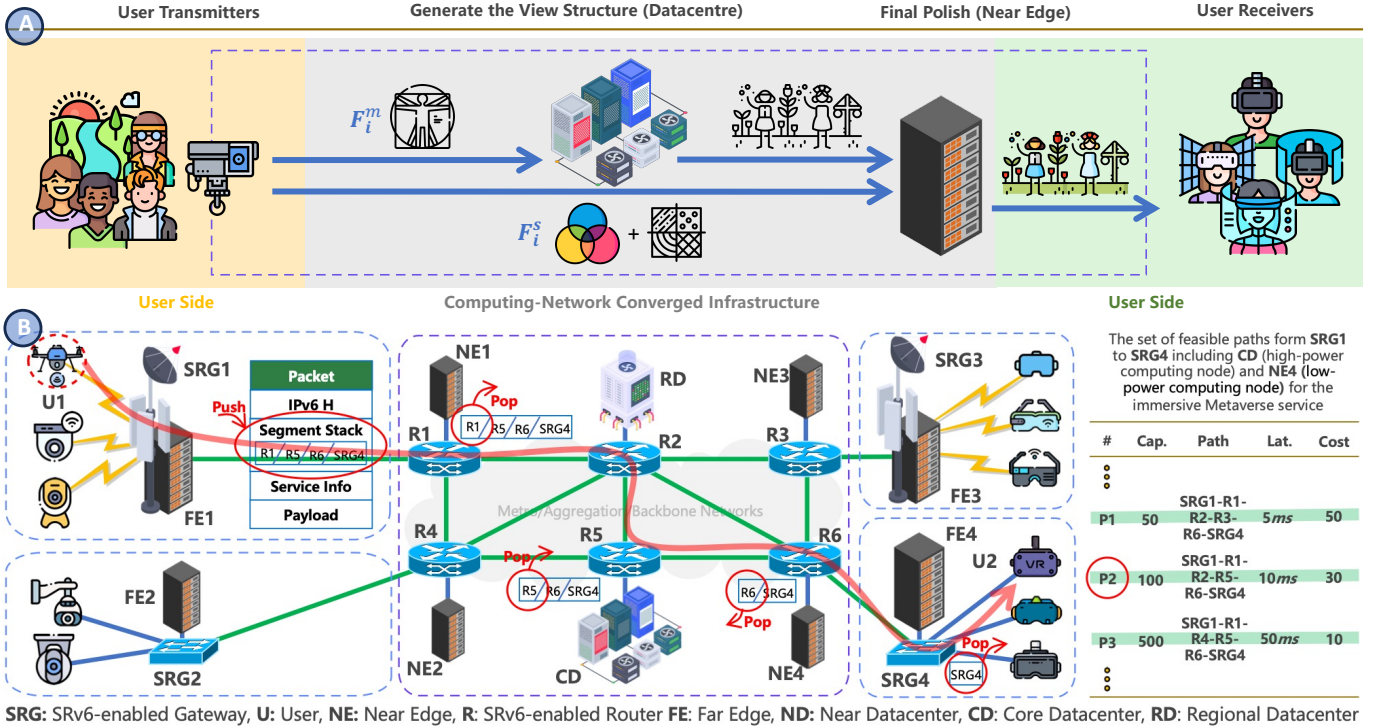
A

User Transmitters

Generate the View Structure (Datacentre)

Final Polish (Near Edge)

User Receivers

$F_i^m$

$F_i^s$

+

User Side

Computing-Network Converged Infrastructure

User Side

B

U1

SRG1

FE1

Push

| Packet |
|---|
| IPv6 H |
| Segment Stack |
| R1 / R5 / R6 / SRG4 |
| Service Info |
| Payload |

NE1

Pop

R1 / R5 / R6 / SRG4

RD

NE3

R1

R2

R3

Metro/Aggregation/Backbone Networks

R4

R5

R6

Pop

R5 / R6 / SRG4

R6 / SRG4

Pop

FE2

SRG2

NE2

CD

NE4

SRG3

FE3

FE4

U2

VR

Pop

SRG4

SRG4

The set of feasible paths form SRG1 to SRG4 including CD (high-power computing node) and NE4 (low-power computing node) for the immersive Metaverse service

| # | Cap. | Path | Lat. | Cost |
|---|---|---|---|---|
| ⋮ | | | | |
| P1 | 50 | SRG1-R1-R2-R3-R6-SRG4 | 5$ms$ | 50 |
| P2 | 100 | SRG1-R1-R2-R5-R6-SRG4 | 10$ms$ | 30 |
| P3 | 500 | SRG1-R1-R4-R5-R6-SRG4 | 50$ms$ | 10 |
| ⋮ | | | | |

SRG: SRv6-enabled Gateway, U: User, NE: Near Edge, R: SRv6-enabled Router FE: Far Edge, ND: Near Datacenter, CD: Core Datacenter, RD: Regional Datacenter